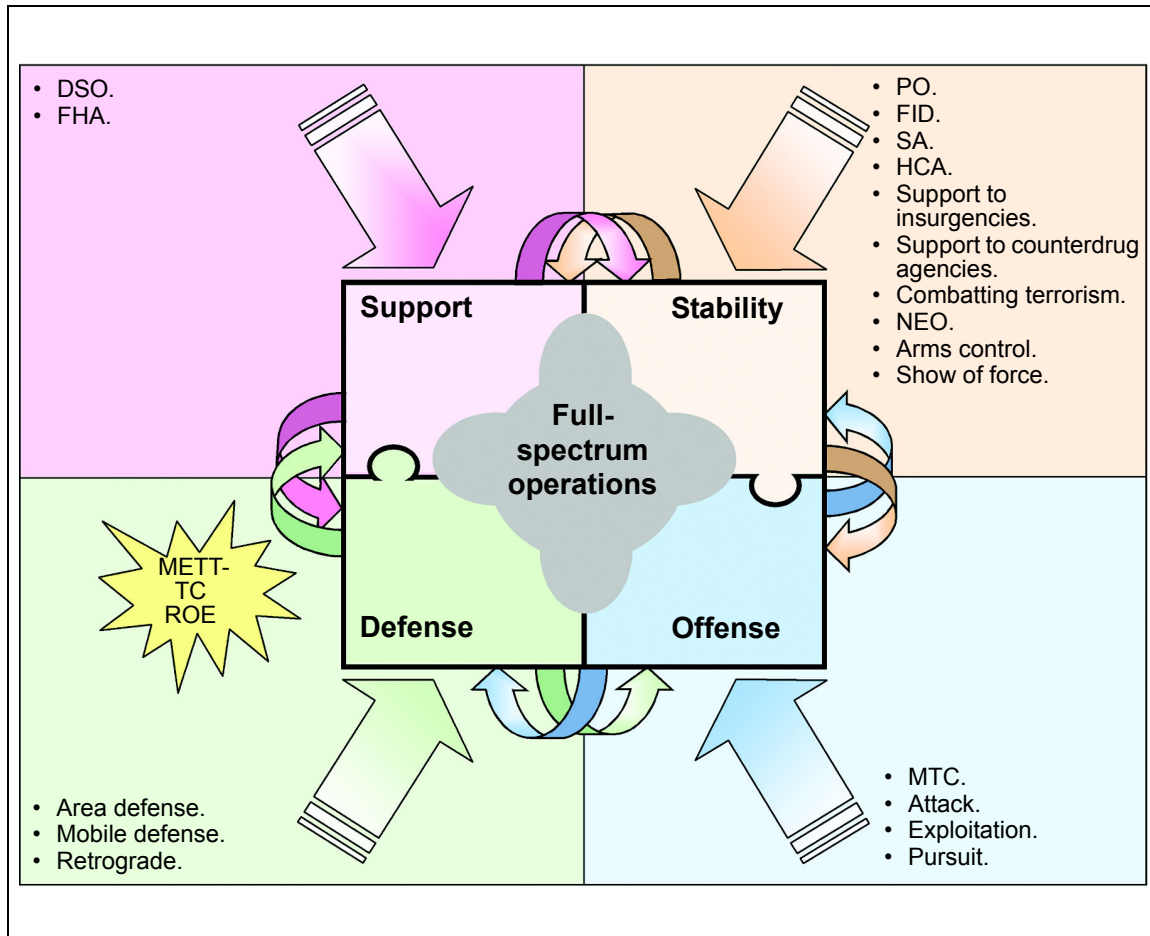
- DSO.
- FHA.

- PO.
- FID.
- SA.
- HCA.
- Support to insurgencies.
- Support to counterdrug agencies.
- Combatting terrorism.
- NEO.
- Arms control.
- Show of force.

Support

Stability

Full-spectrum operations

METT-TC ROE

Defense

Offense

- Area defense.
- Mobile defense.
- Retrograde.

- MTC.
- Attack.
- Exploitation.
- Pursuit.